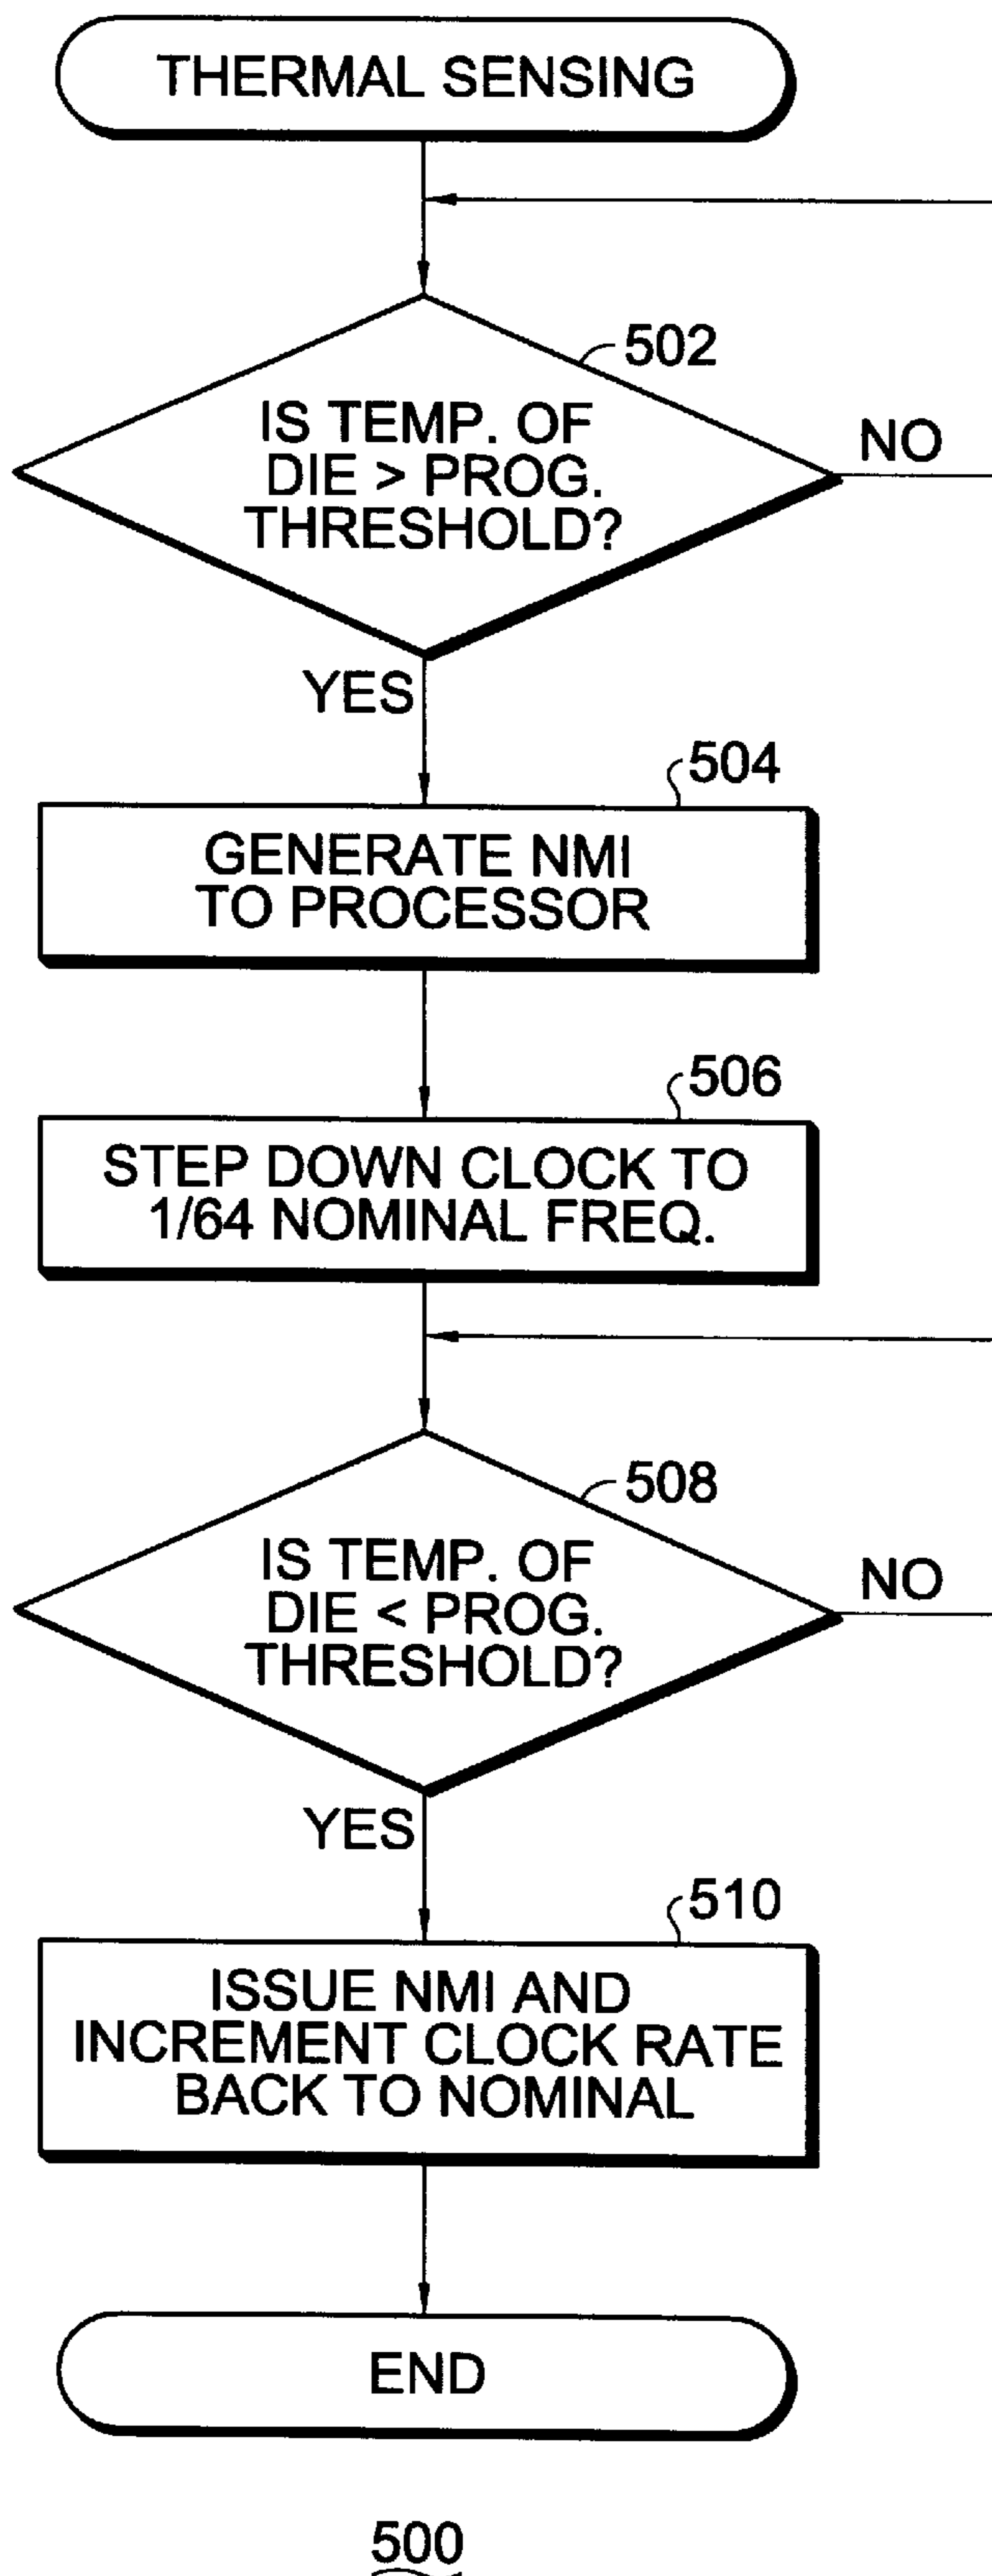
THERMAL SENSING

502

IS TEMP. OF DIE > PROG. THRESHOLD?

NO

YES

504

GENERATE NMI TO PROCESSOR

506

STEP DOWN CLOCK TO 1/64 NOMINAL FREQ.

508

IS TEMP. OF DIE < PROG. THRESHOLD?

NO

YES

510

ISSUE NMI AND INCREMENT CLOCK RATE BACK TO NOMINAL

END

500